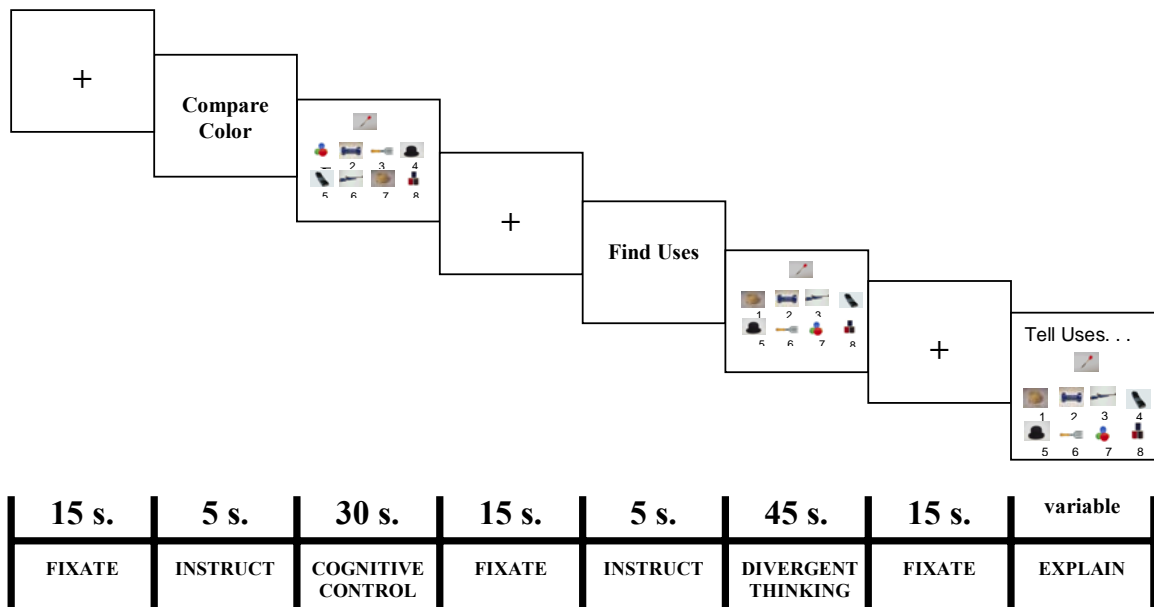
+

Compare Color

2 3 4
5 6 7 8

+

Find Uses

1 2 3
5 6 7 8

+

Tell Uses. . .

1 2 3 4
5 6 7 8

| 15 s. | 5 s. | 30 s. | 15 s. | 5 s. | 45 s. | 15 s. | variable |
|---|---|---|---|---|---|---|---|
| FIXATE | INSTRUCT | COGNITIVE CONTROL | FIXATE | INSTRUCT | DIVERGENT THINKING | FIXATE | EXPLAIN |